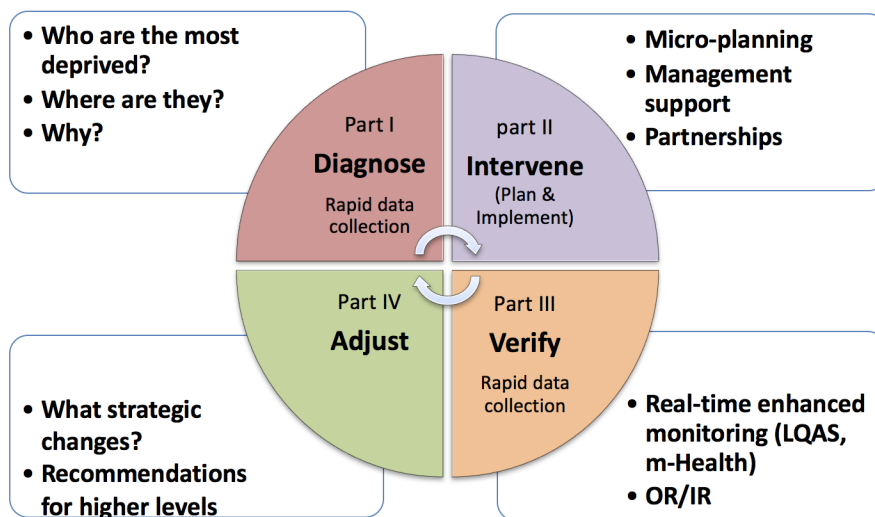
• Who are the most deprived?
• Where are they?
• Why?

• Micro-planning
• Management support
• Partnerships

Part I
Diagnose
Rapid data collection

part II
Intervene
(Plan & Implement)

Part IV
Adjust

Part III
Verify
Rapid data collection

• What strategic changes?
• Recommendations for higher levels

• Real-time enhanced monitoring (LQAS, m-Health)
• OR/IR